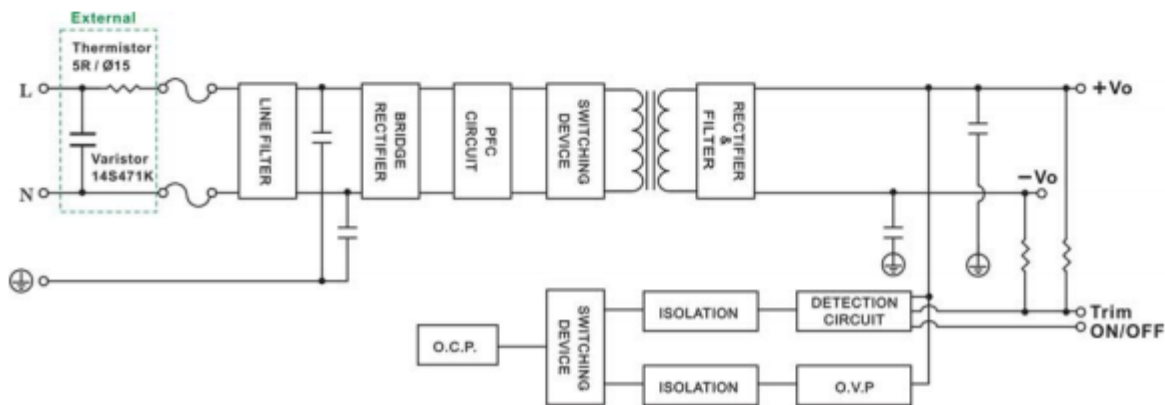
External
Thermistor
5R / Ø15

L

Varistor
14S471K

N

LINE FILTER

BRIDGE RECTIFIER

PFC CIRCUIT

SWITCHING DEVICE

RECTIFIER & FILTER

+Vo

−Vo

O.C.P.

SWITCHING DEVICE

ISOLATION

DETECTION CIRCUIT

Trim
ON/OFF

ISOLATION

O.V.P